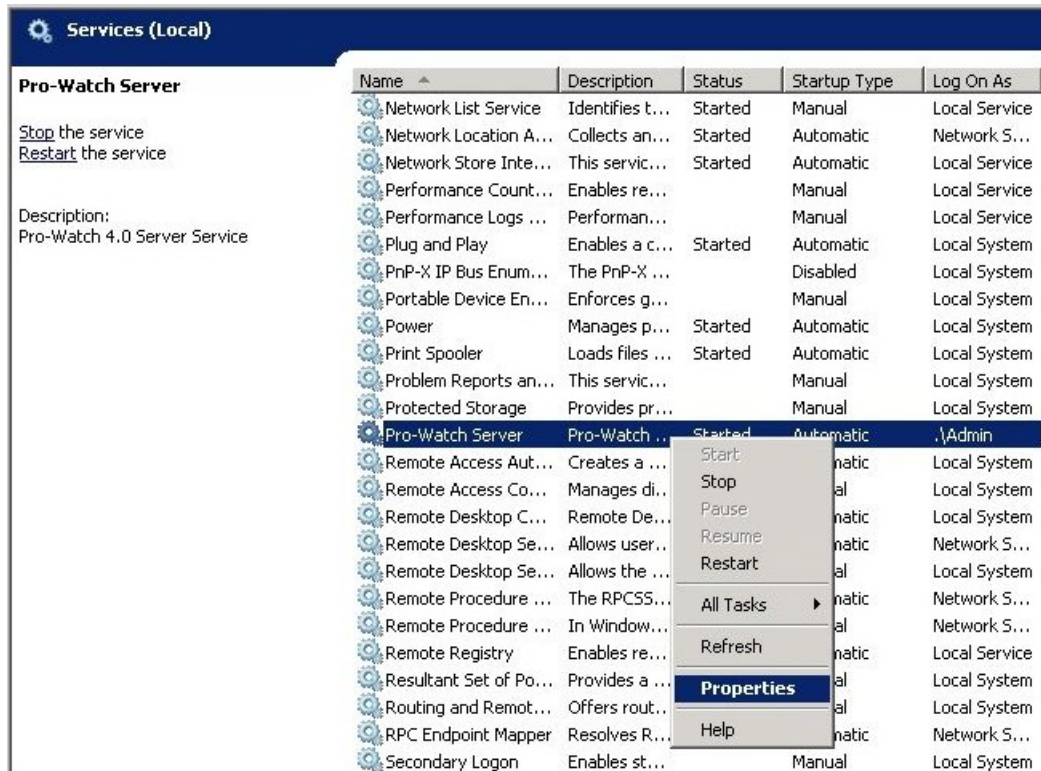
Services (Local)

Pro-Watch Server

Stop the service
Restart the service

Description:
Pro-Watch 4.0 Server Service

| Name | Description | Status | Startup Type | Log On As |
|---|---|---|---|---|
| Network List Service | Identifies t... | Started | Manual | Local Service |
| Network Location A... | Collects an... | Started | Automatic | Network S... |
| Network Store Inte... | This servic... | Started | Automatic | Local Service |
| Performance Count... | Enables re... | | Manual | Local Service |
| Performance Logs ... | Performan... | | Manual | Local Service |
| Plug and Play | Enables a c... | Started | Automatic | Local System |
| PnP-X IP Bus Enum... | The PnP-X ... | | Disabled | Local System |
| Portable Device En... | Enforces g... | | Manual | Local System |
| Power | Manages p... | Started | Automatic | Local System |
| Print Spooler | Loads files ... | Started | Automatic | Local System |
| Problem Reports an... | This servic... | | Manual | Local System |
| Protected Storage | Provides pr... | | Manual | Local System |
| Pro-Watch Server | Pro-Watch ... | Started | Automatic | .\Admin |
| Remote Access Aut... | Creates a ... | | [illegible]natic | Local System |
| Remote Access Co... | Manages di... | | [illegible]al | Local System |
| Remote Desktop C... | Remote De... | | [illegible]natic | Local System |
| Remote Desktop Se... | Allows user... | | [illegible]natic | Network S... |
| Remote Desktop Se... | Allows the ... | | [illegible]al | Local System |
| Remote Procedure ... | The RPCSS... | | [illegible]natic | Network S... |
| Remote Procedure ... | In Window... | | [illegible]al | Network S... |
| Remote Registry | Enables re... | | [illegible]natic | Local Service |
| Resultant Set of Po... | Provides a ... | | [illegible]al | Local System |
| Routing and Remot... | Offers rout... | | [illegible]al | Local System |
| RPC Endpoint Mapper | Resolves R... | | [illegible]natic | Network S... |
| Secondary Logon | Enables st... | | Manual | Local System |

Start
Stop
Pause
Resume
Restart
All Tasks
Refresh
Properties
Help